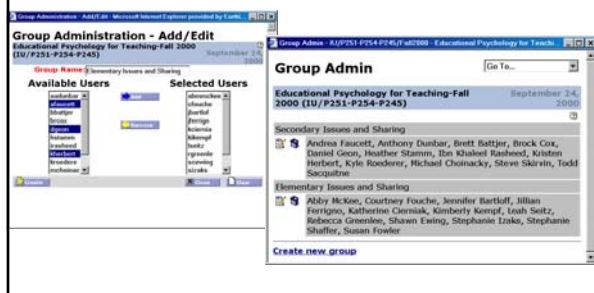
Group Administration - Add/Edit - Microsoft Internet Explorer provided by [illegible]

Group Administration - Add/Edit

Educational Psychology for Teaching-Fall 2000 (IU/P251-P254-P245)

September 24, 2000

Group Name Elementary Issues and Sharing

Available Users

aadunbar
afaucett
bbattjer
brcox
dgeon
hstamm
irasheed
kherbert
kroedere
mchoinac

Add

Remove

Selected Users

abmckee
cfouche
jbartlof
jferrign
kcierniak
kkempf
lseitz
rgreenle
sewing
sizake

Create

Clear

Group Admin - IU/P251-P254-P245/Fall2000 - Educational Psychology for Teach...

Group Admin

Go To...

Educational Psychology for Teaching-Fall 2000 (IU/P251-P254-P245)

September 24, 2000

Secondary Issues and Sharing

Andrea Faucett, Anthony Dunbar, Brett Battjer, Brock Cox, Daniel Geon, Heather Stamm, Ibn Khaleel Rasheed, Kristen Herbert, Kyle Roederer, Michael Choinacky, Steve Skirvin, Todd Sacquitne

Elementary Issues and Sharing

Abby McKee, Courtney Fouche, Jennifer Bartloff, Jillian Ferrigno, Katherine Cierniak, Kimberly Kempf, Leah Seitz, Rebecca Greenlee, Shawn Ewing, Stephanie Izake, Stephanie Shaffer, Susan Fowler

Create new group